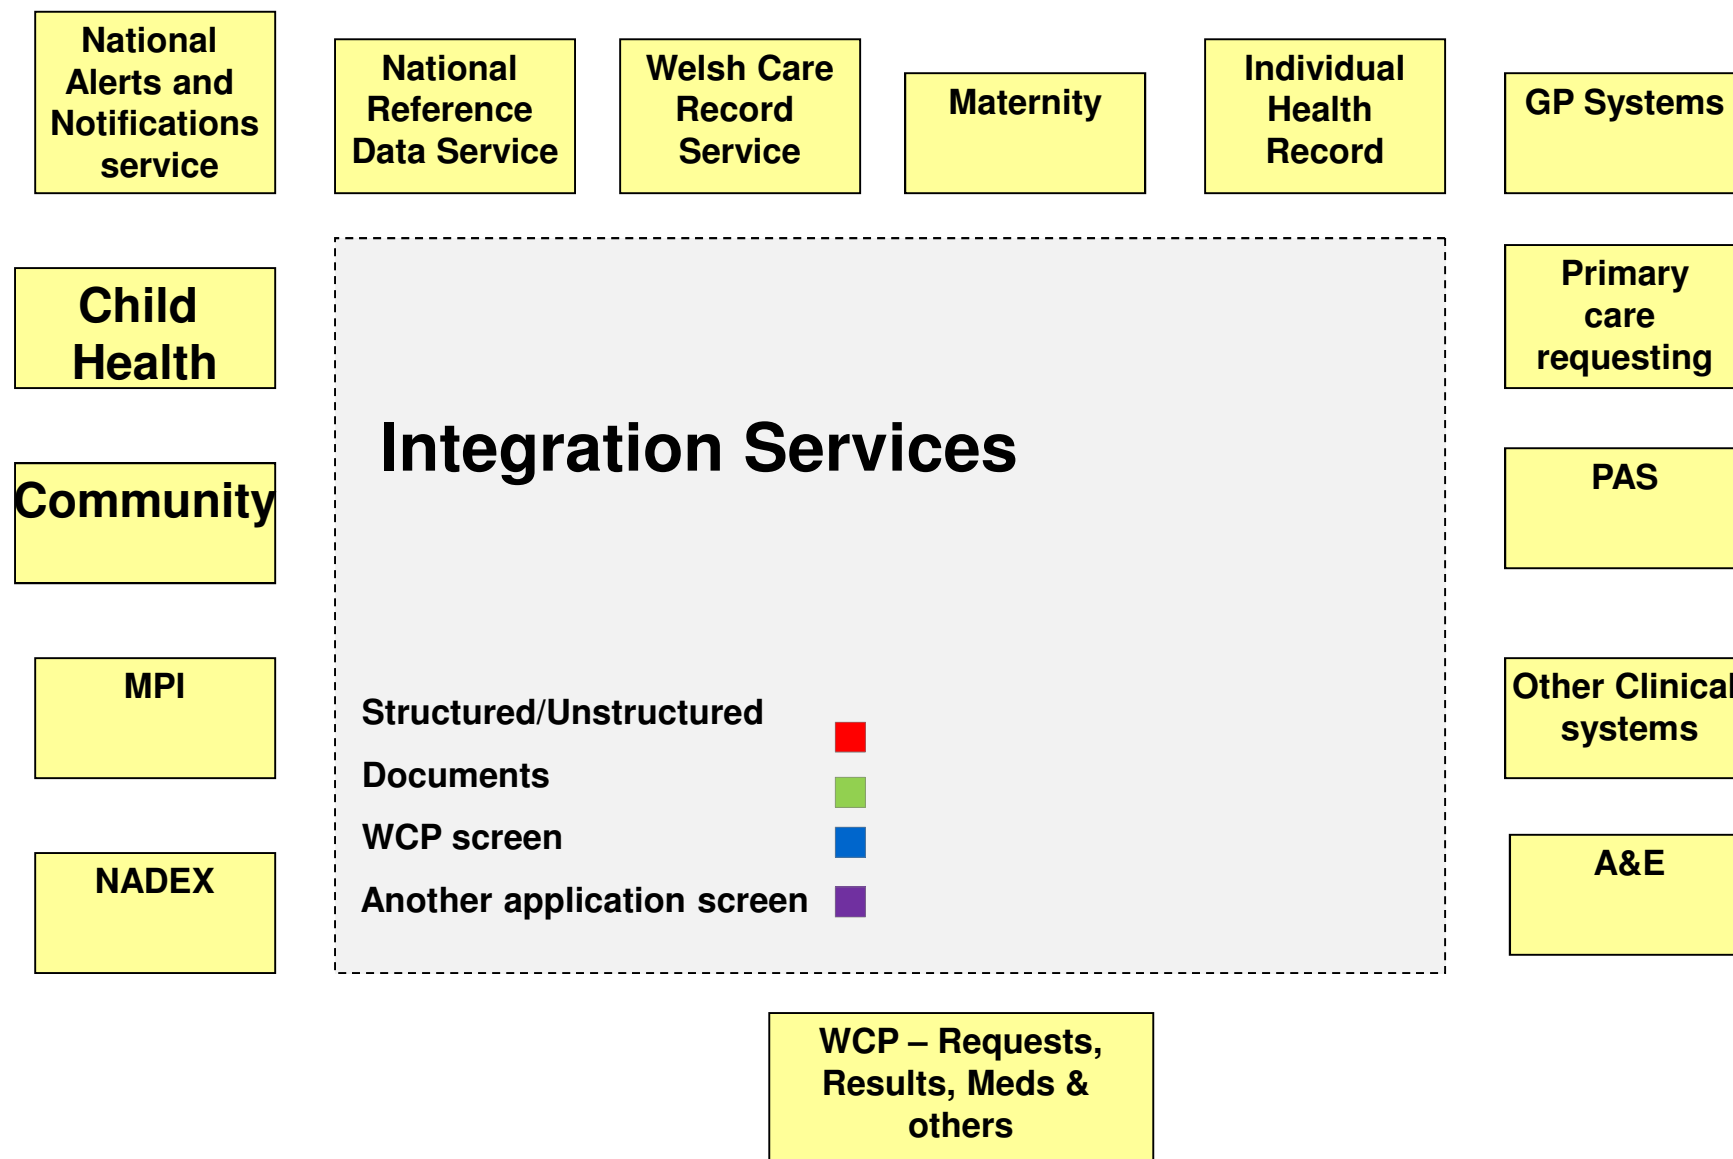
National Alerts and Notifications service

National Reference Data Service

Welsh Care Record Service

Maternity

Individual Health Record

GP Systems

Child Health

Primary care requesting

Integration Services

Community

PAS

MPI

Other Clinical systems

Structured/Unstructured

Documents

WCP screen

Another application screen

NADEX

A&E

WCP – Requests, Results, Meds & others